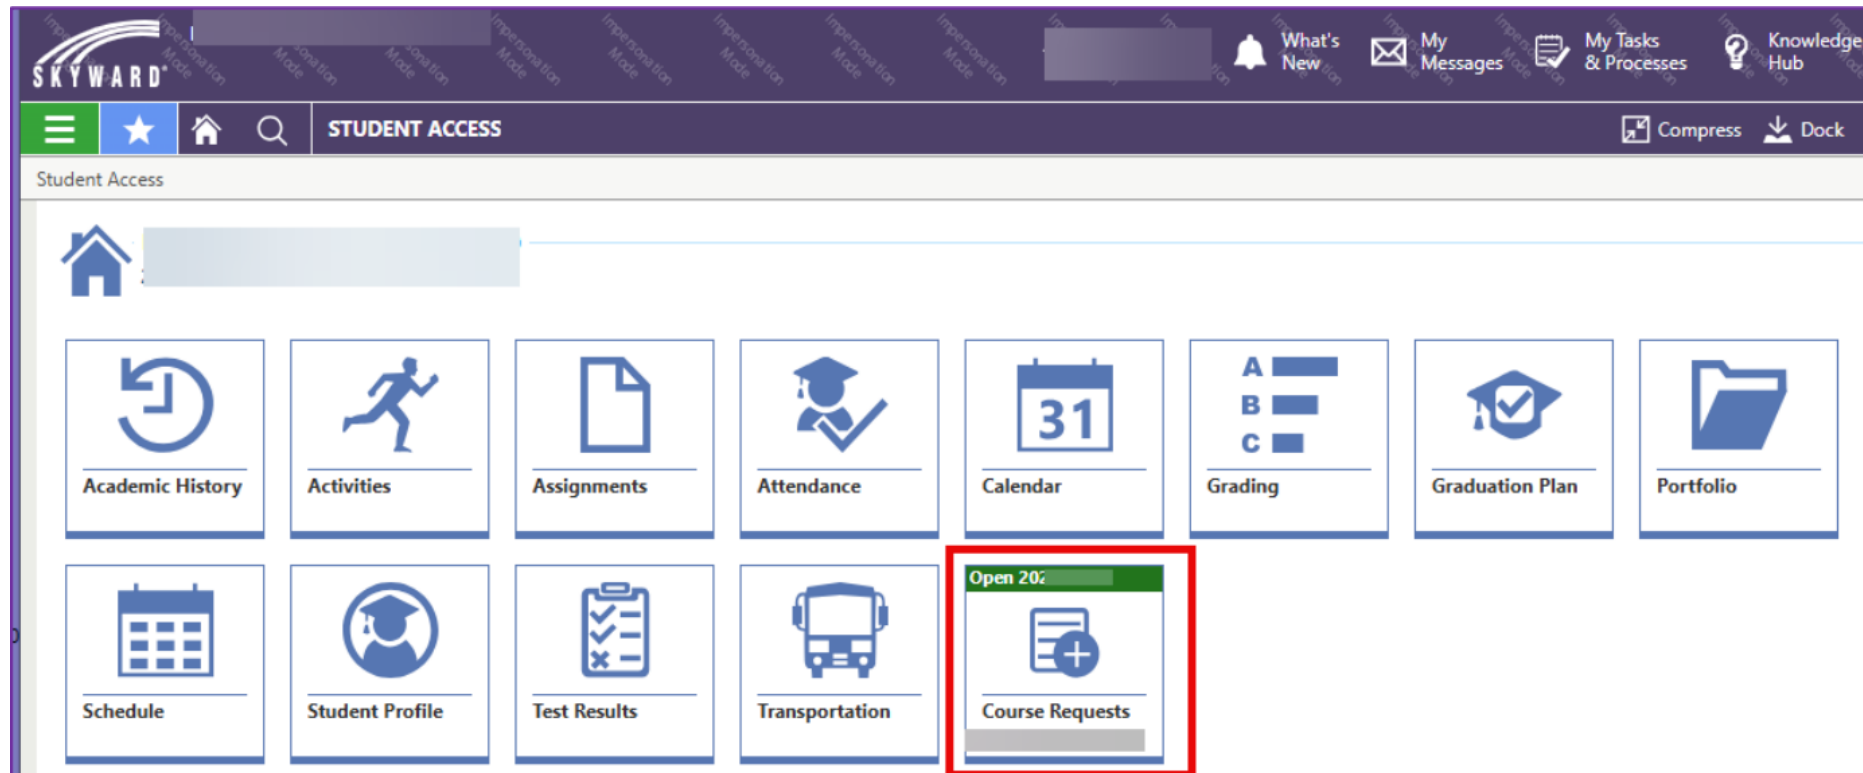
SKYWARD

What's New
My Messages
My Tasks & Processes
Knowledge Hub

STUDENT ACCESS
Compress
Dock

Student Access

Academic History
Activities
Assignments
Attendance
31
Calendar
A
B
C
Grading
Graduation Plan
Portfolio

Schedule
Student Profile
Test Results
Transportation
Open 202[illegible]
Course Requests